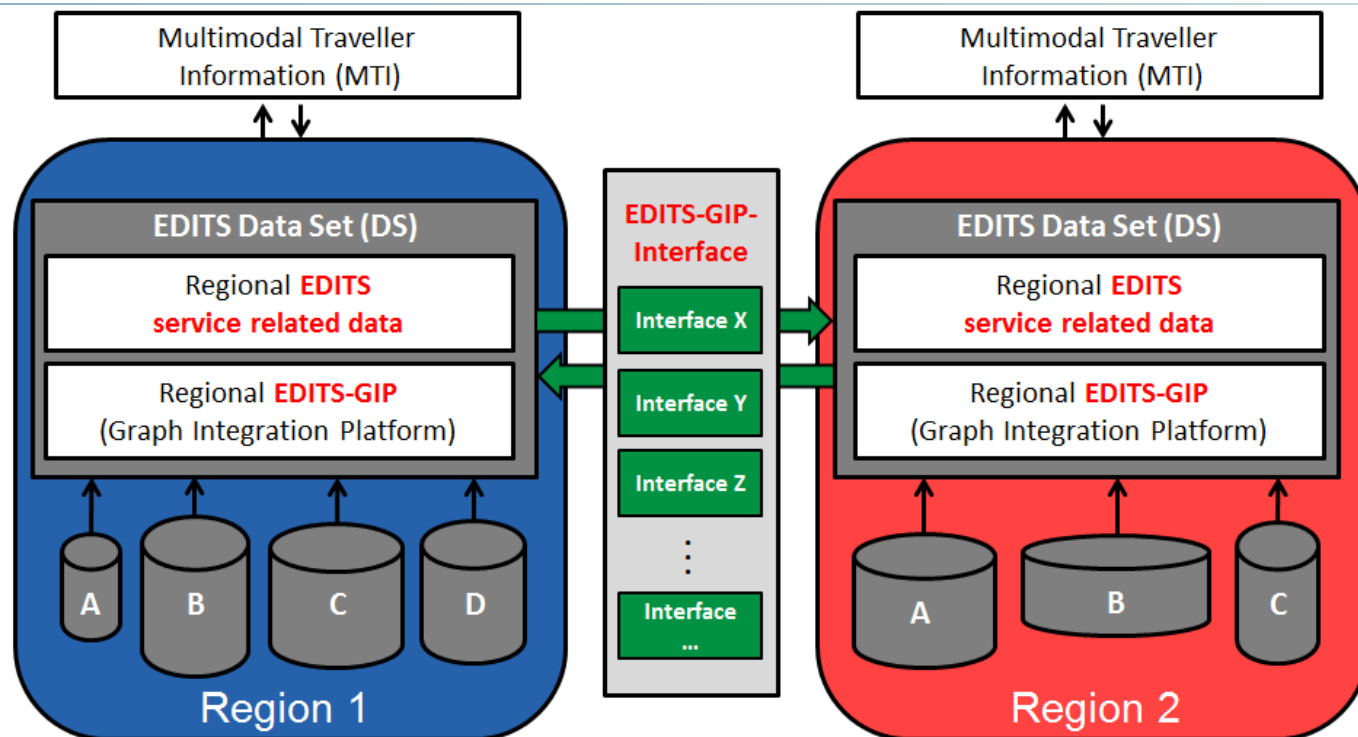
Multimodal Traveller Information (MTI)

EDITS Data Set (DS)

Regional EDITS service related data

Regional EDITS-GIP (Graph Integration Platform)

A

B

C

D

Region 1

EDITS-GIP-Interface

Interface X

Interface Y

Interface Z

⋮

Interface ...

Multimodal Traveller Information (MTI)

EDITS Data Set (DS)

Regional EDITS service related data

Regional EDITS-GIP (Graph Integration Platform)

A

B

C

Region 2